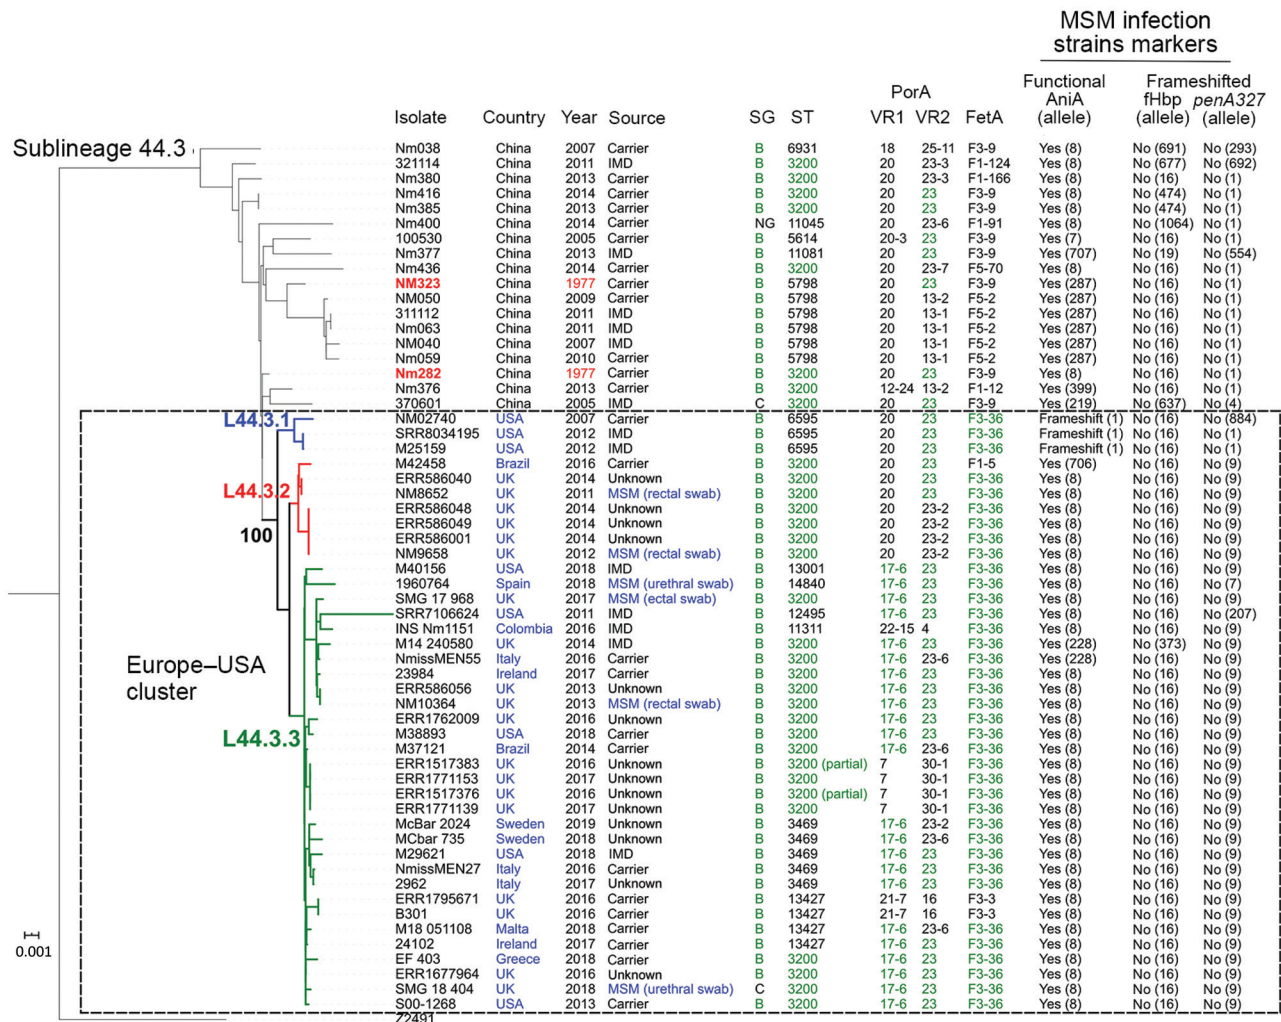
MSM infection strains markers

| Isolate | Country | Year | Source | SG | ST | PorA VR1 | PorA VR2 | FetA | Functional AniA (allele) | Frameshifted fHbp (allele) | penA327 (allele) |
|---|---|---|---|---|---|---|---|---|---|---|---|
| Nm038 | China | 2007 | Carrier | B | 6931 | 18 | 25-11 | F3-9 | Yes (8) | No (691) | No (293) |
| 321114 | China | 2011 | IMD | B | 3200 | 20 | 23-3 | F1-124 | Yes (8) | No (677) | No (692) |
| Nm380 | China | 2013 | Carrier | B | 3200 | 20 | 23-3 | F1-166 | Yes (8) | No (16) | No (1) |
| Nm416 | China | 2014 | Carrier | B | 3200 | 20 | 23 | F3-9 | Yes (8) | No (474) | No (1) |
| Nm385 | China | 2013 | Carrier | B | 3200 | 20 | 23 | F3-9 | Yes (8) | No (474) | No (1) |
| Nm400 | China | 2014 | Carrier | NG | 11045 | 20 | 23-6 | F1-91 | Yes (8) | No (1064) | No (1) |
| 100530 | China | 2005 | Carrier | B | 5614 | 20-3 | 23 | F3-9 | Yes (7) | No (16) | No (1) |
| Nm377 | China | 2013 | IMD | B | 11081 | 20 | 23 | F3-9 | Yes (707) | No (19) | No (554) |
| Nm436 | China | 2014 | Carrier | B | 3200 | 20 | 23-7 | F5-70 | Yes (8) | No (16) | No (1) |
| NM323 | China | 1977 | Carrier | B | 5798 | 20 | 23 | F3-9 | Yes (287) | No (16) | No (1) |
| NM050 | China | 2009 | Carrier | B | 5798 | 20 | 13-2 | F5-2 | Yes (287) | No (16) | No (1) |
| 311112 | China | 2011 | IMD | B | 5798 | 20 | 13-1 | F5-2 | Yes (287) | No (16) | No (1) |
| Nm063 | China | 2011 | IMD | B | 5798 | 20 | 13-1 | F5-2 | Yes (287) | No (16) | No (1) |
| NM040 | China | 2007 | IMD | B | 5798 | 20 | 13-1 | F5-2 | Yes (287) | No (16) | No (1) |
| Nm059 | China | 2010 | Carrier | B | 5798 | 20 | 13-1 | F5-2 | Yes (287) | No (16) | No (1) |
| Nm282 | China | 1977 | Carrier | B | 3200 | 20 | 23 | F3-9 | Yes (8) | No (16) | No (1) |
| Nm376 | China | 2013 | Carrier | B | 3200 | 12-24 | 13-2 | F1-12 | Yes (399) | No (16) | No (1) |
| 370601 | China | 2005 | IMD | C | 3200 | 20 | 23 | F3-9 | Yes (219) | No (637) | No (4) |
| NM02740 | USA | 2007 | Carrier | B | 6595 | 20 | 23 | F3-36 | Frameshift (1) | No (16) | No (884) |
| SRR8034195 | USA | 2012 | IMD | B | 6595 | 20 | 23 | F3-36 | Frameshift (1) | No (16) | No (1) |
| M25159 | USA | 2012 | IMD | B | 6595 | 20 | 23 | F3-36 | Frameshift (1) | No (16) | No (1) |
| M42458 | Brazil | 2016 | Carrier | B | 3200 | 20 | 23 | F1-5 | Yes (706) | No (16) | No (9) |
| ERR586040 | UK | 2014 | Unknown | B | 3200 | 20 | 23 | F3-36 | Yes (8) | No (16) | No (9) |
| NM8652 | UK | 2011 | MSM (rectal swab) | B | 3200 | 20 | 23 | F3-36 | Yes (8) | No (16) | No (9) |
| ERR586048 | UK | 2014 | Unknown | B | 3200 | 20 | 23-2 | F3-36 | Yes (8) | No (16) | No (9) |
| ERR586049 | UK | 2014 | Unknown | B | 3200 | 20 | 23-2 | F3-36 | Yes (8) | No (16) | No (9) |
| ERR586001 | UK | 2014 | Unknown | B | 3200 | 20 | 23-2 | F3-36 | Yes (8) | No (16) | No (9) |
| NM9658 | UK | 2012 | MSM (rectal swab) | B | 3200 | 20 | 23-2 | F3-36 | Yes (8) | No (16) | No (9) |
| M40156 | USA | 2018 | IMD | B | 13001 | 17-6 | 23 | F3-36 | Yes (8) | No (16) | No (9) |
| 1960764 | Spain | 2018 | MSM (urethral swab) | B | 14840 | 17-6 | 23 | F3-36 | Yes (8) | No (16) | No (7) |
| SMG 17 968 | UK | 2017 | MSM (ectal swab) | B | 3200 | 17-6 | 23 | F3-36 | Yes (8) | No (16) | No (9) |
| SRR7106624 | USA | 2011 | IMD | B | 12495 | 17-6 | 23 | F3-36 | Yes (8) | No (16) | No (207) |
| INS Nm1151 | Colombia | 2016 | IMD | B | 11311 | 22-15 | 4 | F3-36 | Yes (8) | No (16) | No (9) |
| M14 240580 | UK | 2014 | IMD | B | 3200 | 17-6 | 23 | F3-36 | Yes (228) | No (373) | No (9) |
| NmissMEN55 | Italy | 2016 | Carrier | B | 3200 | 17-6 | 23-6 | F3-36 | Yes (228) | No (16) | No (9) |
| 23984 | Ireland | 2017 | Carrier | B | 3200 | 17-6 | 23 | F3-36 | Yes (8) | No (16) | No (9) |
| ERR586056 | UK | 2013 | Unknown | B | 3200 | 17-6 | 23 | F3-36 | Yes (8) | No (16) | No (9) |
| NM10364 | UK | 2013 | MSM (rectal swab) | B | 3200 | 17-6 | 23 | F3-36 | Yes (8) | No (16) | No (9) |
| ERR1762009 | UK | 2016 | Unknown | B | 3200 | 17-6 | 23 | F3-36 | Yes (8) | No (16) | No (9) |
| M38893 | USA | 2018 | Carrier | B | 3200 | 17-6 | 23 | F3-36 | Yes (8) | No (16) | No (9) |
| M37121 | Brazil | 2014 | Carrier | B | 3200 | 17-6 | 23-6 | F3-36 | Yes (8) | No (16) | No (9) |
| ERR1517383 | UK | 2016 | Unknown | B | 3200 (partial) | 7 | 30-1 | F3-36 | Yes (8) | No (16) | No (9) |
| ERR1771153 | UK | 2017 | Unknown | B | 3200 | 7 | 30-1 | F3-36 | Yes (8) | No (16) | No (9) |
| ERR1517376 | UK | 2016 | Unknown | B | 3200 (partial) | 7 | 30-1 | F3-36 | Yes (8) | No (16) | No (9) |
| ERR1771139 | UK | 2017 | Unknown | B | 3200 | 7 | 30-1 | F3-36 | Yes (8) | No (16) | No (9) |
| McBar 2024 | Sweden | 2019 | Unknown | B | 3469 | 17-6 | 23-2 | F3-36 | Yes (8) | No (16) | No (9) |
| MCbar 735 | Sweden | 2018 | Unknown | B | 3469 | 17-6 | 23-6 | F3-36 | Yes (8) | No (16) | No (9) |
| M29621 | USA | 2018 | IMD | B | 3469 | 17-6 | 23 | F3-36 | Yes (8) | No (16) | No (9) |
| NmissMEN27 | Italy | 2016 | Carrier | B | 3469 | 17-6 | 23 | F3-36 | Yes (8) | No (16) | No (9) |
| 2962 | Italy | 2017 | Unknown | B | 3469 | 17-6 | 23 | F3-36 | Yes (8) | No (16) | No (9) |
| ERR1795671 | UK | 2016 | Carrier | B | 13427 | 21-7 | 16 | F3-3 | Yes (8) | No (16) | No (9) |
| B301 | UK | 2016 | Carrier | B | 13427 | 21-7 | 16 | F3-3 | Yes (8) | No (16) | No (9) |
| M18 051108 | Malta | 2018 | Carrier | B | 13427 | 17-6 | 23-6 | F3-36 | Yes (8) | No (16) | No (9) |
| 24102 | Ireland | 2017 | Carrier | B | 13427 | 17-6 | 23 | F3-36 | Yes (8) | No (16) | No (9) |
| EF 403 | Greece | 2018 | Carrier | B | 3200 | 17-6 | 23 | F3-36 | Yes (8) | No (16) | No (9) |
| ERR1677964 | UK | 2016 | Unknown | B | 3200 | 17-6 | 23 | F3-36 | Yes (8) | No (16) | No (9) |
| SMG 18 404 | UK | 2018 | MSM (urethral swab) | C | 3200 | 17-6 | 23 | F3-36 | Yes (8) | No (16) | No (9) |
| S00-1268 | USA | 2013 | Carrier | B | 3200 | 17-6 | 23 | F3-36 | Yes (8) | No (16) | No (9) |

Z2491

Sublineage 44.3
L44.3.1
L44.3.2
100
Europe–USA cluster
L44.3.3
0.001